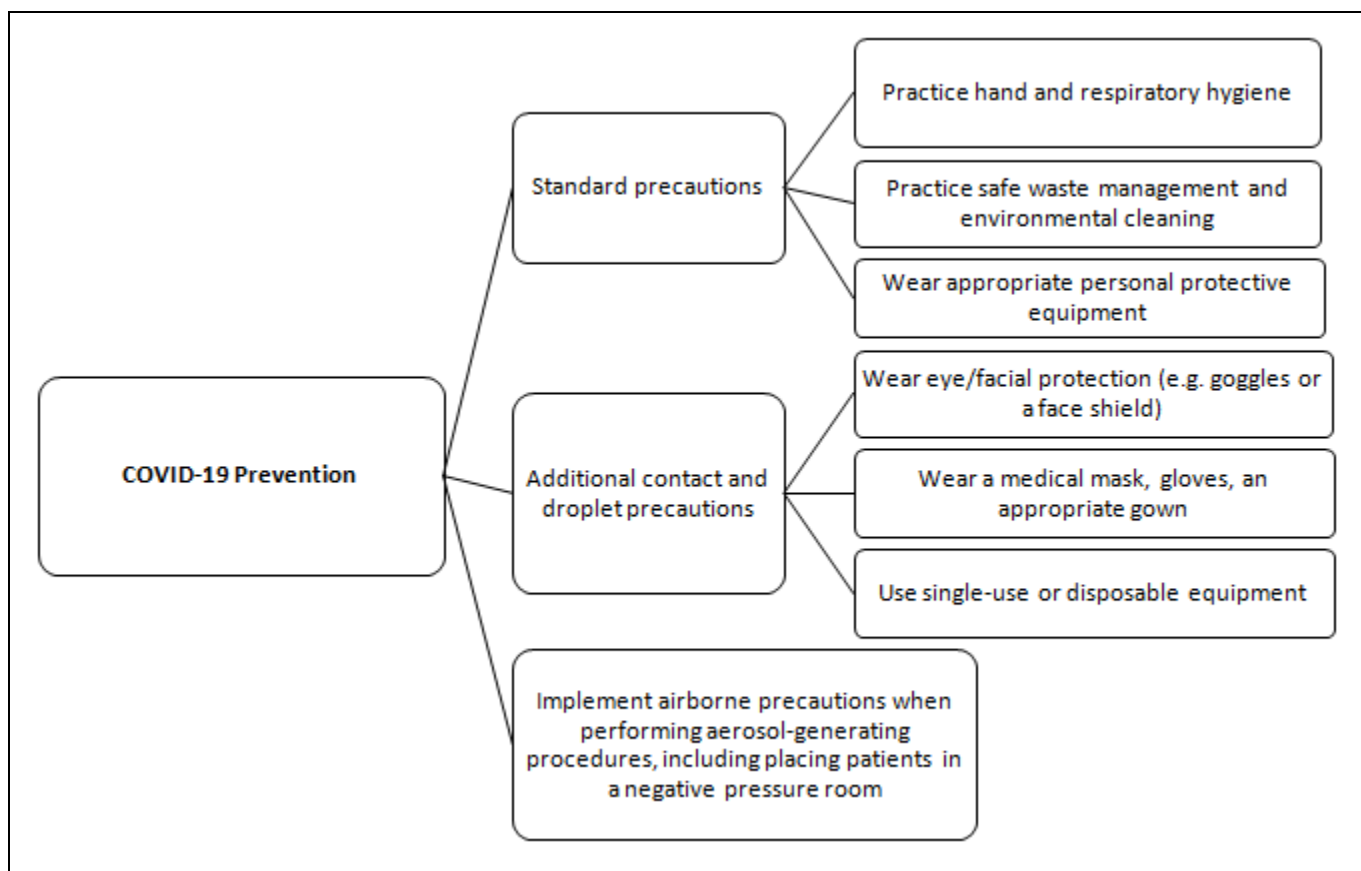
COVID-19 Prevention

Standard precautions

Practice hand and respiratory hygiene

Practice safe waste management and environmental cleaning

Wear appropriate personal protective equipment

Additional contact and droplet precautions

Wear eye/facial protection (e.g. goggles or a face shield)

Wear a medical mask, gloves, an appropriate gown

Use single-use or disposable equipment

Implement airborne precautions when performing aerosol-generating procedures, including placing patients in a negative pressure room